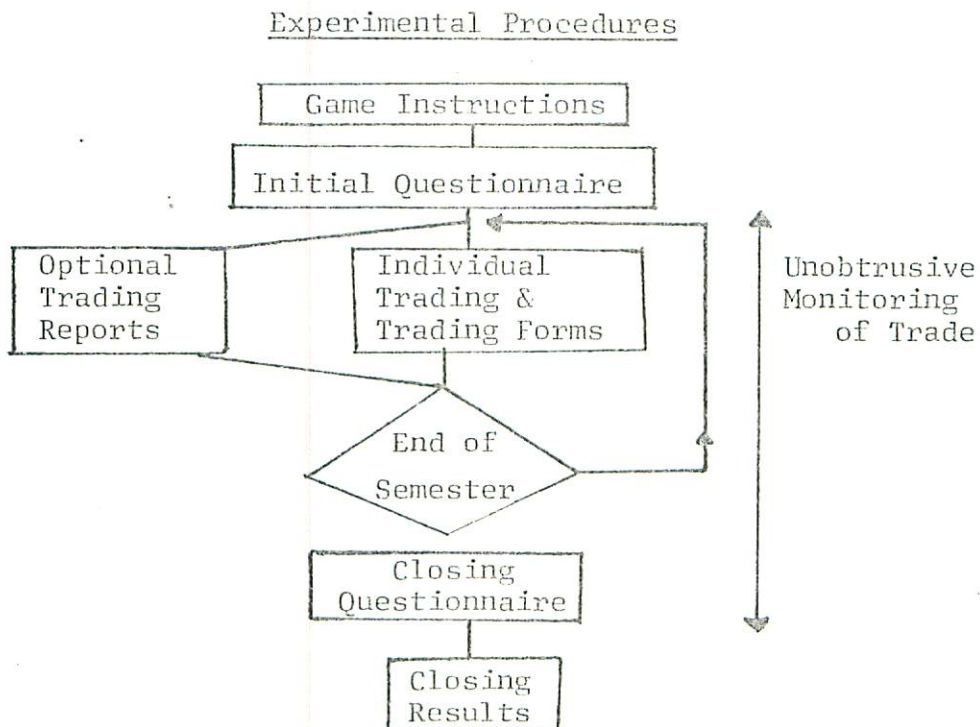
Experimental Procedures

Game Instructions

Initial Questionnaire

Optional Trading Reports

Individual Trading & Trading Forms

Unobtrusive Monitoring of Trade

End of Semester

Closing Questionnaire

Closing Results